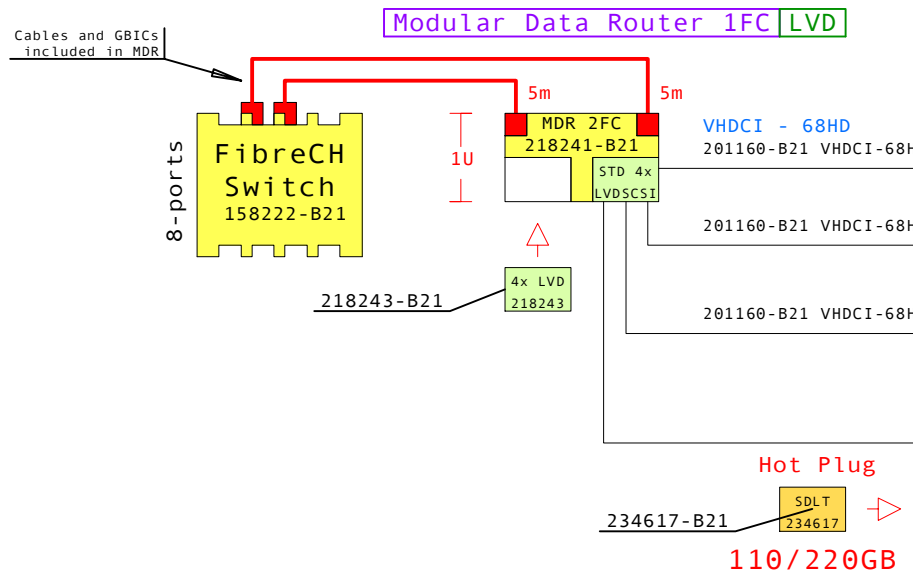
Modular Data Router 1FC LVD

Cables and GBICs included in MDR

5m

5m

8-ports

FibreCH Switch 158222-B21

1U

MDR 2FC 218241-B21

STD 4x LVDSCSI

VHDCI - 68HD

201160-B21 VHDCI-68H

201160-B21 VHDCI-68H

201160-B21 VHDCI-68H

4x LVD 218243

218243-B21

Hot Plug

SDLT 234617

234617-B21

110/220GB